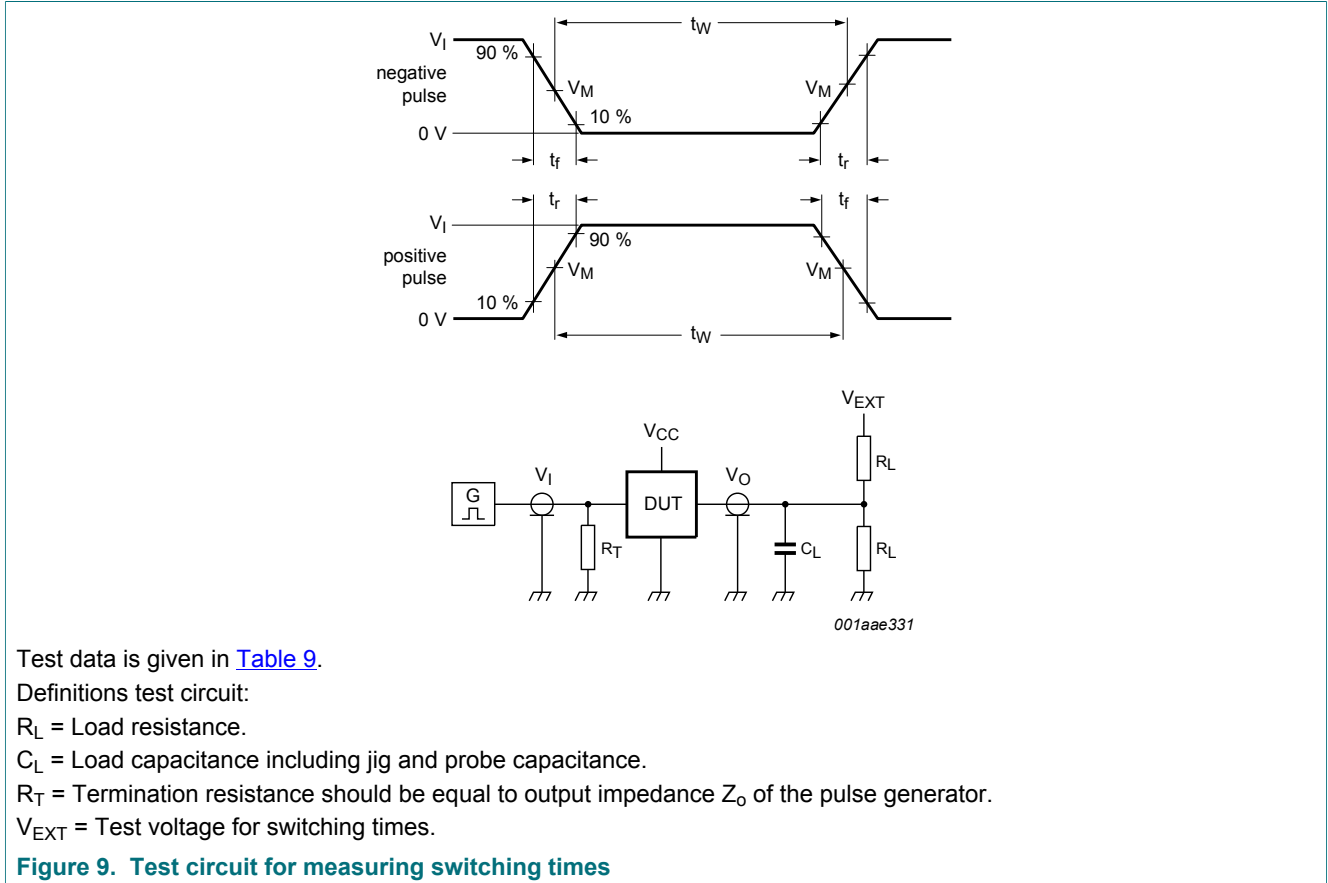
$t_W$

$V_I$

90 %

negative pulse

$V_M$

$V_M$

10 %

0 V

$t_f$

$t_r$

$t_r$

$t_f$

$V_I$

90 %

positive pulse

$V_M$

$V_M$

10 %

0 V

$t_W$

$V_{EXT}$

$V_{CC}$

$R_L$

$V_I$

$V_O$

G

DUT

$R_T$

$C_L$

$R_L$

001aae331

Test data is given in Table 9.

Definitions test circuit:

$R_L$ = Load resistance.

$C_L$ = Load capacitance including jig and probe capacitance.

$R_T$ = Termination resistance should be equal to output impedance $Z_o$ of the pulse generator.

$V_{EXT}$ = Test voltage for switching times.

Figure 9. Test circuit for measuring switching times